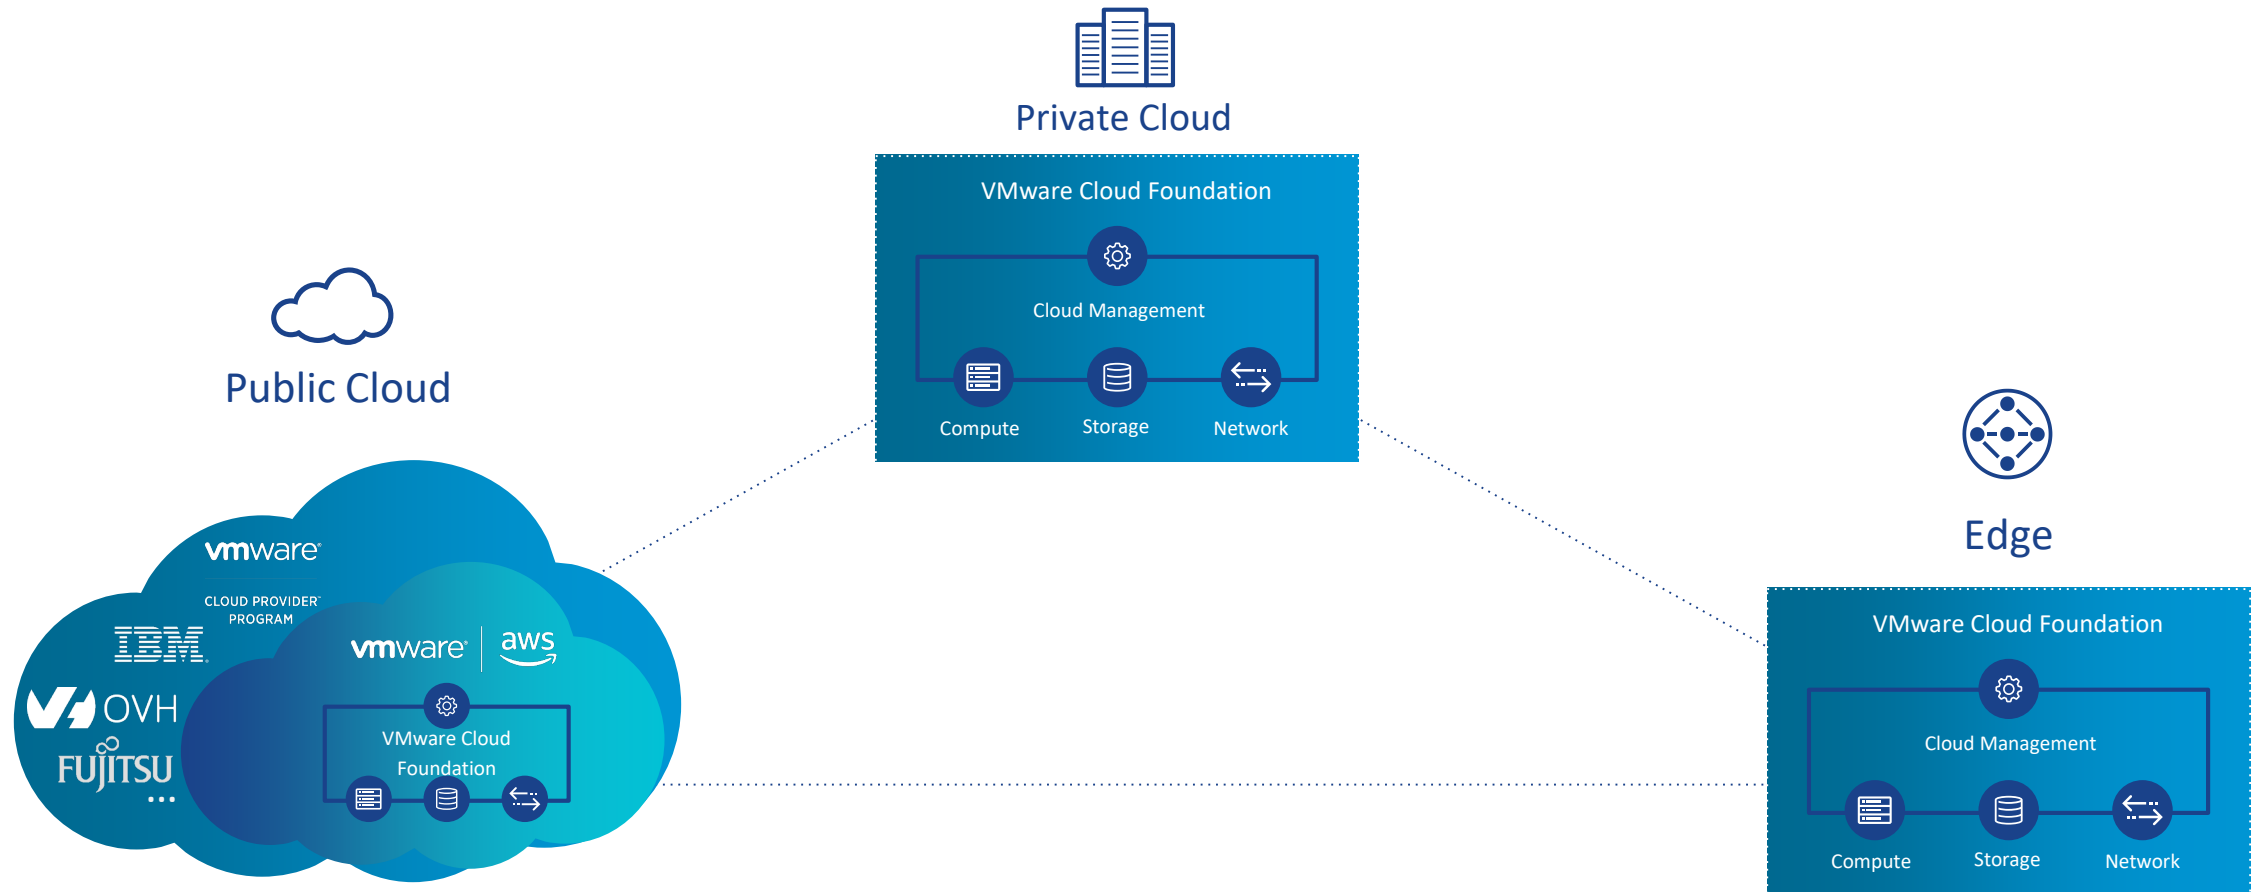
Private Cloud

VMware Cloud Foundation

Cloud Management

Compute Storage Network

Public Cloud

vmware

CLOUD PROVIDER PROGRAM

IBM

OVH

FUJITSU

...

vmware | aws

VMware Cloud Foundation

Edge

VMware Cloud Foundation

Cloud Management

Compute Storage Network